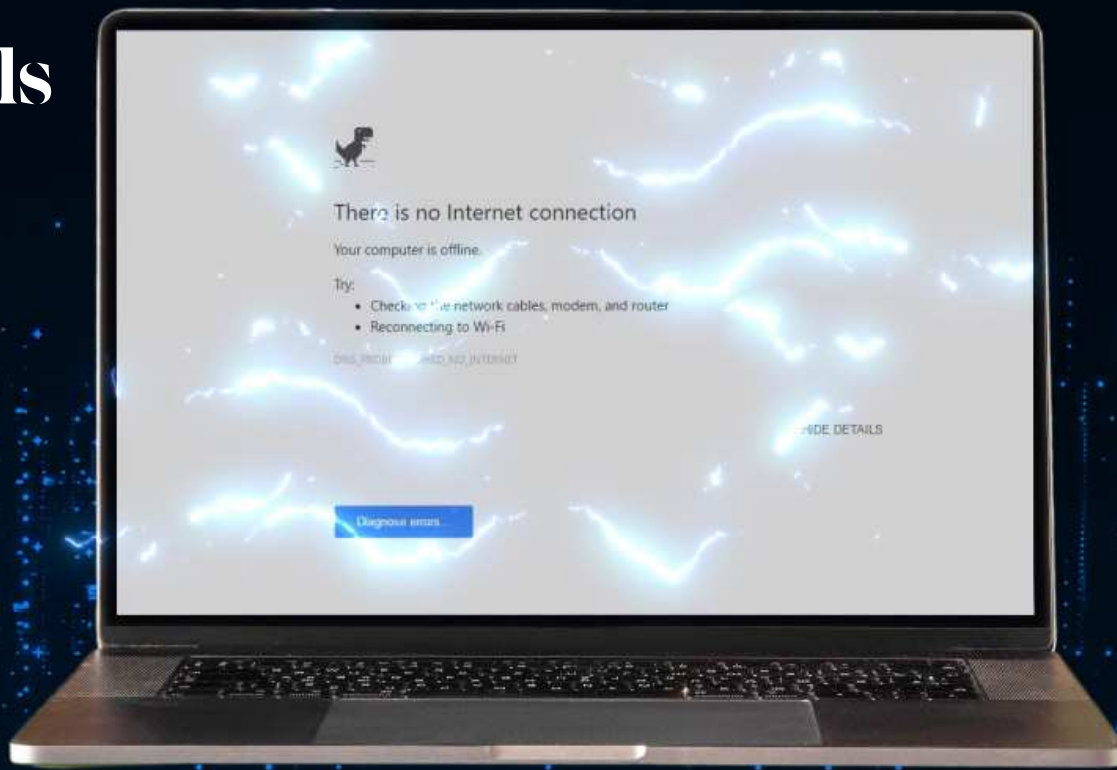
ls

There is no Internet connection

Your computer is offline.

Try:

- Checking the network cables, modem, and router
- Reconnecting to Wi-Fi

DNS_PROBE_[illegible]ED_NO_INTERNET

HIDE DETAILS

Diagnose errors...